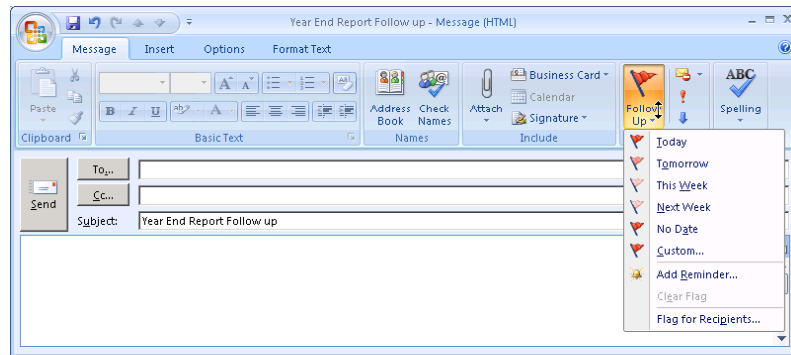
Year End Report Follow up - Message (HTML)

Message
Insert
Options
Format Text

Paste
Clipboard
Basic Text
Address Book
Check Names
Names
Attach
Business Card
Calendar
Signature
Include
Follow Up
Spelling

Send
To...
Cc...
Subject:
Year End Report Follow up

Today
Tomorrow
This Week
Next Week
No Date
Custom...
Add Reminder...
Clear Flag
Flag for Recipients...